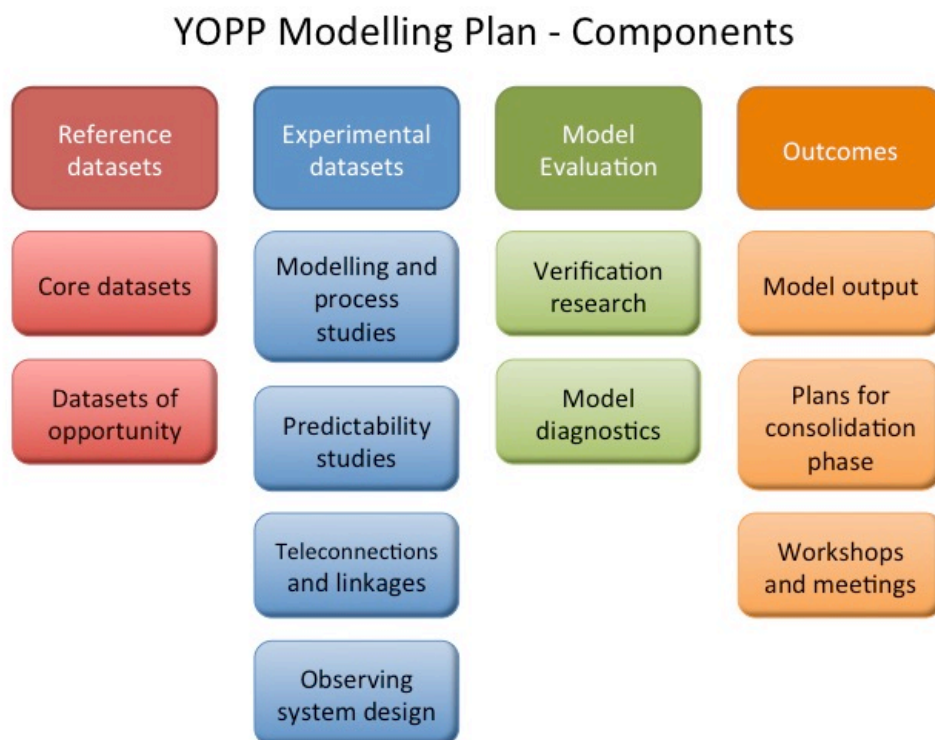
YOPP Modelling Plan - Components

Reference datasets

Core datasets

Datasets of opportunity

Experimental datasets

Modelling and process studies

Predictability studies

Teleconnections and linkages

Observing system design

Model Evaluation

Verification research

Model diagnostics

Outcomes

Model output

Plans for consolidation phase

Workshops and meetings